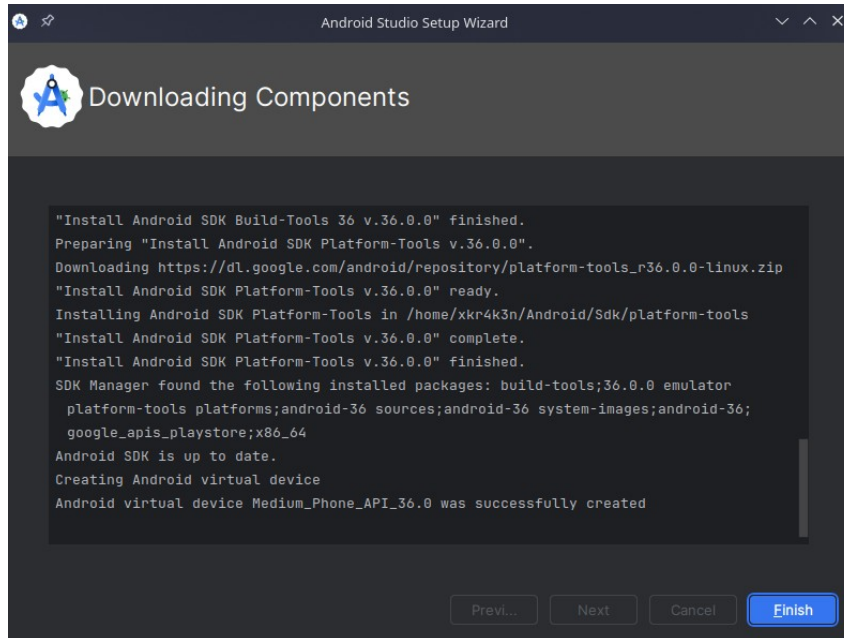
Android Studio Setup Wizard

Downloading Components

"Install Android SDK Build-Tools 36 v.36.0.0" finished.
Preparing "Install Android SDK Platform-Tools v.36.0.0".
Downloading https://dl.google.com/android/repository/platform-tools_r36.0.0-linux.zip
"Install Android SDK Platform-Tools v.36.0.0" ready.
Installing Android SDK Platform-Tools in /home/xkr4k3n/Android/Sdk/platform-tools
"Install Android SDK Platform-Tools v.36.0.0" complete.
"Install Android SDK Platform-Tools v.36.0.0" finished.
SDK Manager found the following installed packages: build-tools;36.0.0 emulator platform-tools platforms;android-36 sources;android-36 system-images;android-36;google_apis_playstore;x86_64
Android SDK is up to date.
Creating Android virtual device
Android virtual device Medium_Phone_API_36.0 was successfully created

Previ... Next Cancel Finish